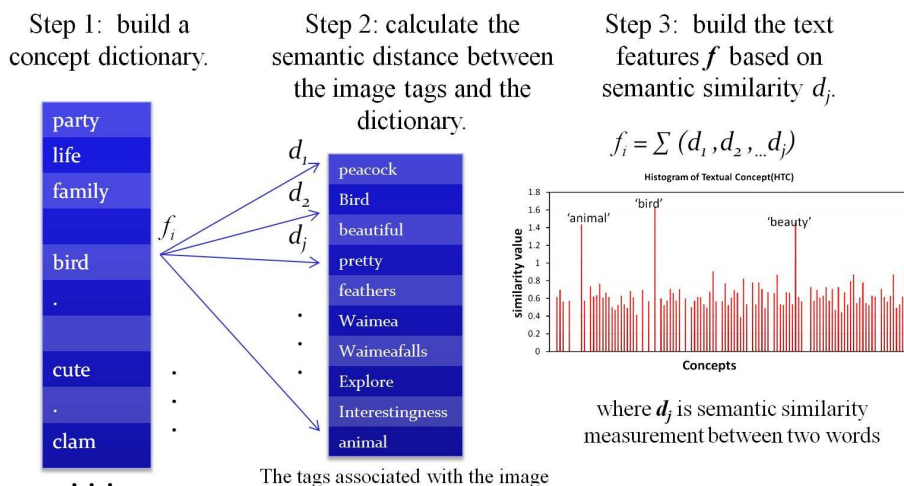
Step 1: build a concept dictionary.

party
life
family

bird
.

cute
.
clam

. . .

Step 2: calculate the semantic distance between the image tags and the dictionary.

$f_i$

$d_1$
$d_2$
$d_j$

. . .

. . .

peacock
Bird
beautiful
pretty
feathers
Waimea
Waimeafalls
Explore
Interestingness
animal

The tags associated with the image

Step 3: build the text features $\boldsymbol{f}$ based on semantic similarity $d_j$.

$f_i = \sum (d_1, d_2, ... d_j)$

Histogram of Textual Concept(HTC)

'animal'
'bird'
'beauty'

similarity value

1.8
1.6
1.4
1.2
1
0.8
0.6
0.4
0.2
0

Concepts

where $\boldsymbol{d_j}$ is semantic similarity measurement between two words